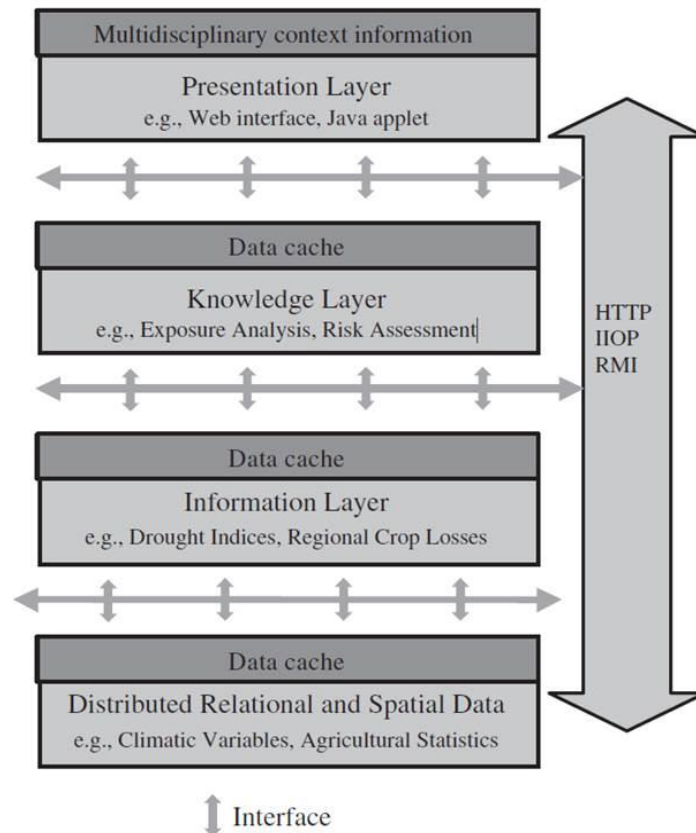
Multidisciplinary context information

Presentation Layer
e.g., Web interface, Java applet

Data cache

Knowledge Layer
e.g., Exposure Analysis, Risk Assessment

HTTP
IIOP
RMI

Data cache

Information Layer
e.g., Drought Indices, Regional Crop Losses

Data cache

Distributed Relational and Spatial Data
e.g., Climatic Variables, Agricultural Statistics

Interface